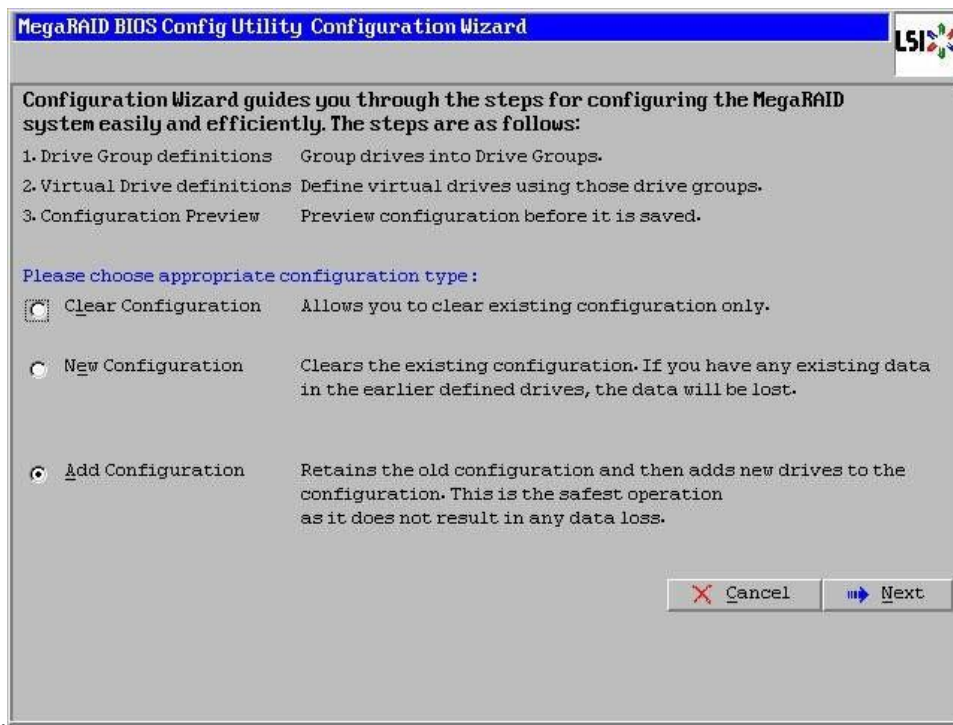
MegaRAID BIOS Config Utility Configuration Wizard

LSI

Configuration Wizard guides you through the steps for configuring the MegaRAID system easily and efficiently. The steps are as follows:

1. Drive Group definitions Group drives into Drive Groups.

2. Virtual Drive definitions Define virtual drives using those drive groups.

3. Configuration Preview Preview configuration before it is saved.

Please choose appropriate configuration type:

Clear Configuration Allows you to clear existing configuration only.

New Configuration Clears the existing configuration. If you have any existing data in the earlier defined drives, the data will be lost.

Add Configuration Retains the old configuration and then adds new drives to the configuration. This is the safest operation as it does not result in any data loss.

Cancel

Next